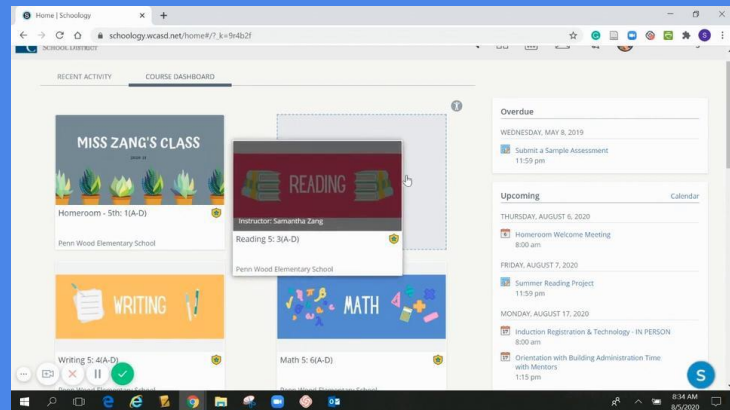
Home | Schoology
schoology.wcasd.net/home#/?_k=9r4b2f
SCHOOL DISTRICT
RECENT ACTIVITY
COURSE DASHBOARD
MISS ZANG'S CLASS
Homeroom - 5th: 1(A-D)
Penn Wood Elementary School
READING
Instructor: Samantha Zang
Reading 5: 3(A-D)
Penn Wood Elementary School
WRITING
Writing 5: 4(A-D)
MATH
Math 5: 6(A-D)
Overdue
WEDNESDAY, MAY 8, 2019
Submit a Sample Assessment
11:59 pm
Upcoming
Calendar
THURSDAY, AUGUST 6, 2020
Homeroom Welcome Meeting
8:00 am
FRIDAY, AUGUST 7, 2020
Summer Reading Project
11:59 pm
MONDAY, AUGUST 17, 2020
Induction Registration & Technology - IN PERSON
8:00 am
Orientation with Building Administration Time with Mentors
1:15 pm
8:34 AM
8/5/2020